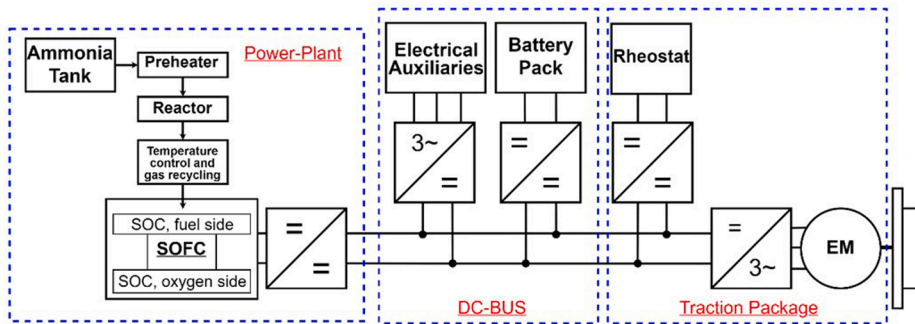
Ammonia Tank

Preheater

Reactor

Temperature control and gas recycling

SOC, fuel side

SOFC

SOC, oxygen side

=

=

Power-Plant

Electrical Auxiliaries

3~

=

Battery Pack

=

=

DC-BUS

Rheostat

=

=

=

3~

EM

Traction Package